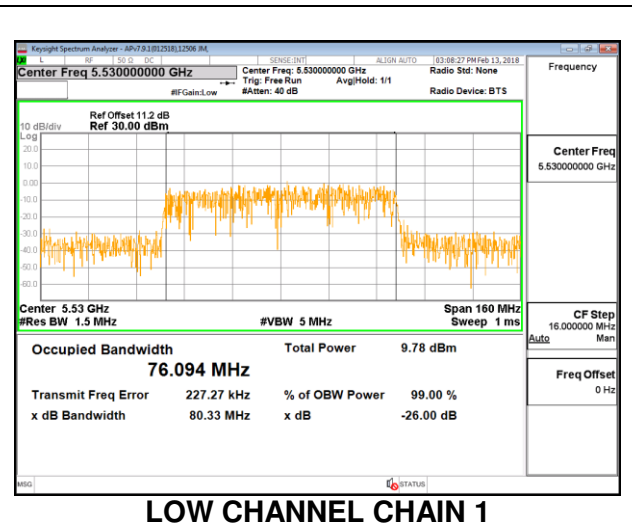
Keysight Spectrum Analyzer - APv7.9.1(012518),12506 JM,
L RF 50 Ω DC SENSE:INT ALIGN AUTO 03:08:27 PM Feb 13, 2018
Center Freq 5.530000000 GHz
Center Freq: 5.530000000 GHz
Trig: Free Run Avg|Hold: 1/1
#IFGain:Low #Atten: 40 dB
Radio Std: None
Radio Device: BTS
Frequency

10 dB/div
Log
Ref Offset 11.2 dB
Ref 30.00 dBm
20.0
10.0
0.00
-10.0
-20.0
-30.0
-40.0
-50.0
-60.0

Center Freq
5.530000000 GHz

Center 5.53 GHz
#Res BW 1.5 MHz
#VBW 5 MHz
Span 160 MHz
Sweep 1 ms

CF Step
16.000000 MHz
Auto Man

Occupied Bandwidth
76.094 MHz
Total Power 9.78 dBm
Transmit Freq Error 227.27 kHz
% of OBW Power 99.00 %
x dB Bandwidth 80.33 MHz
x dB -26.00 dB

Freq Offset
0 Hz

MSG
STATUS

LOW CHANNEL CHAIN 1